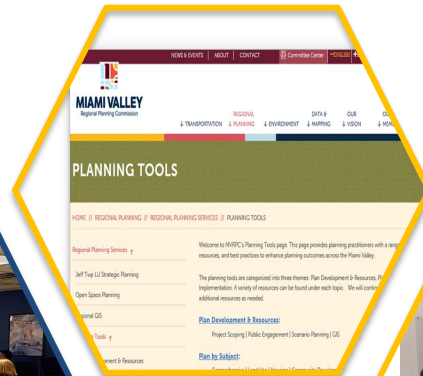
NEWS & EVENTS | ABOUT | CONTACT

Committee Center

MIAMI VALLEY
Regional Planning Commission

↓ TRANSPORTATION

REGIONAL
↓ PLANNING

↓ ENVIRONMENT

DATA &
↓ MAPPING

OUR
↓ VISION

OU
↓ MEM

PLANNING TOOLS

HOME // REGIONAL PLANNING // REGIONAL PLANNING SERVICES // PLANNING TOOLS

Regional Planning Services ↑

Jeff Twp LU Strategic Planning

Open Space Planning

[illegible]ional GIS

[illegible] Tools ↑

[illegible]ment & Resources

Welcome to MVRPC's Planning Tools page. This page provides planning practitioners with a rang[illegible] resources, and best practices to enhance planning outcomes across the Miami Valley.

The planning tools are categorized into three themes: Plan Development & Resources, P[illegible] Implementation. A variety of resources can be found under each topic. We will conti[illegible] additional resources as needed.

Plan Development & Resources:

Project Scoping | Public Engagement | Scenario Planning | GIS

Plan by Subject: